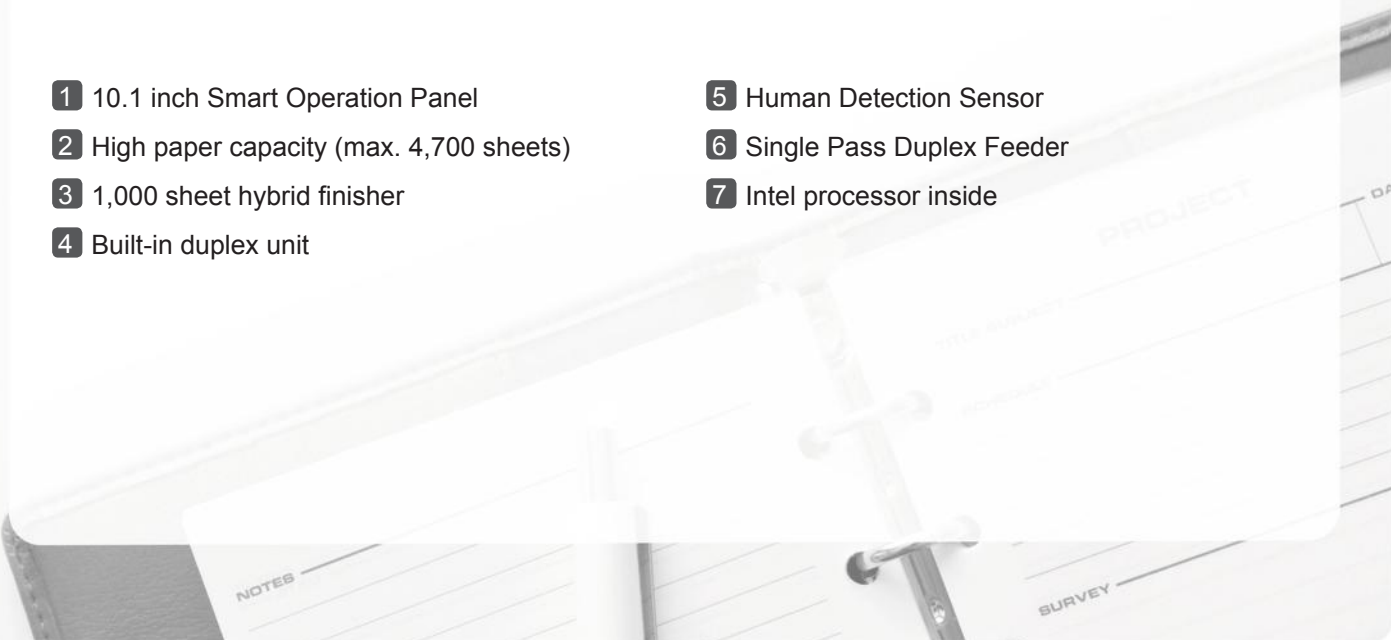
1 10.1 inch Smart Operation Panel
2 High paper capacity (max. 4,700 sheets)
3 1,000 sheet hybrid finisher
4 Built-in duplex unit

5 Human Detection Sensor
6 Single Pass Duplex Feeder
7 Intel processor inside

PROJECT
TITLE SUBJECT
NOTES
SURVEY